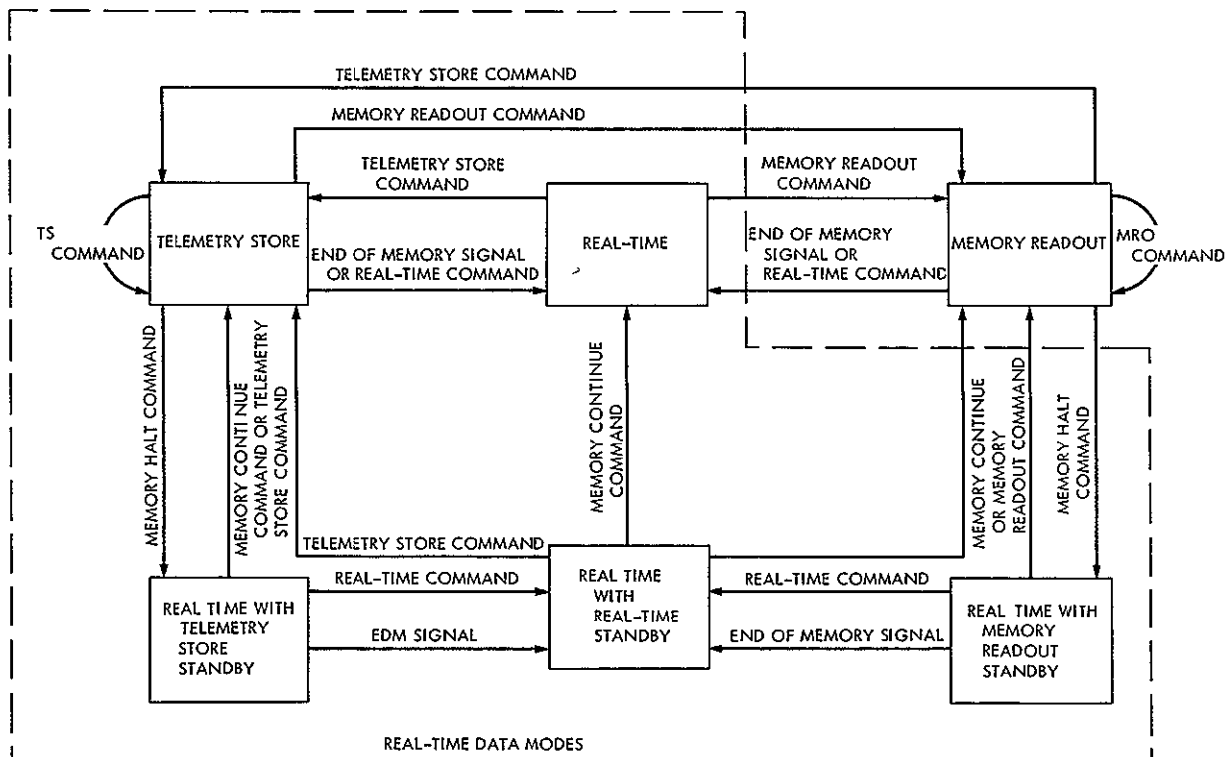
TELEMETRY STORE COMMAND

MEMORY READOUT COMMAND

TELEMETRY STORE COMMAND

MEMORY READOUT COMMAND

TS COMMAND

TELEMETRY STORE

END OF MEMORY SIGNAL OR REAL-TIME COMMAND

REAL-TIME

END OF MEMORY SIGNAL OR REAL-TIME COMMAND

MEMORY READOUT

MRO COMMAND

MEMORY HALT COMMAND

MEMORY CONTI NUE COMMAND OR TELEMETRY STORE COMMAND

MEMORY CONTINUE COMMAND

MEMORY CONTINUE OR MEMORY READOUT COMMAND

MEMORY HALT COMMAND

TELEMETRY STORE COMMAND

REAL-TIME COMMAND

REAL TIME WITH TELEMETRY STORE STANDBY

EDM SIGNAL

REAL TIME WITH REAL-TIME STANDBY

REAL-TIME COMMAND

END OF MEMORY SIGNAL

REAL TIME WITH MEMORY READOUT STANDBY

REAL-TIME DATA MODES